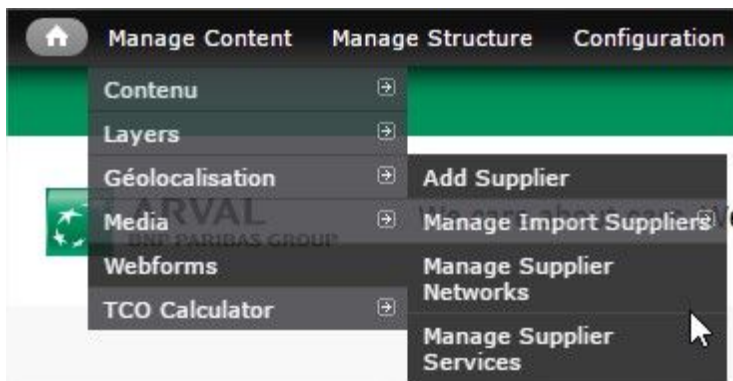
Manage Content Manage Structure Configuration

Contenu
Layers
Géolocalisation
Media
Webforms
TCO Calculator

Add Supplier
Manage Import Suppliers
Manage Supplier Networks
Manage Supplier Services

ARVAL
BNP PARIBAS GROUP